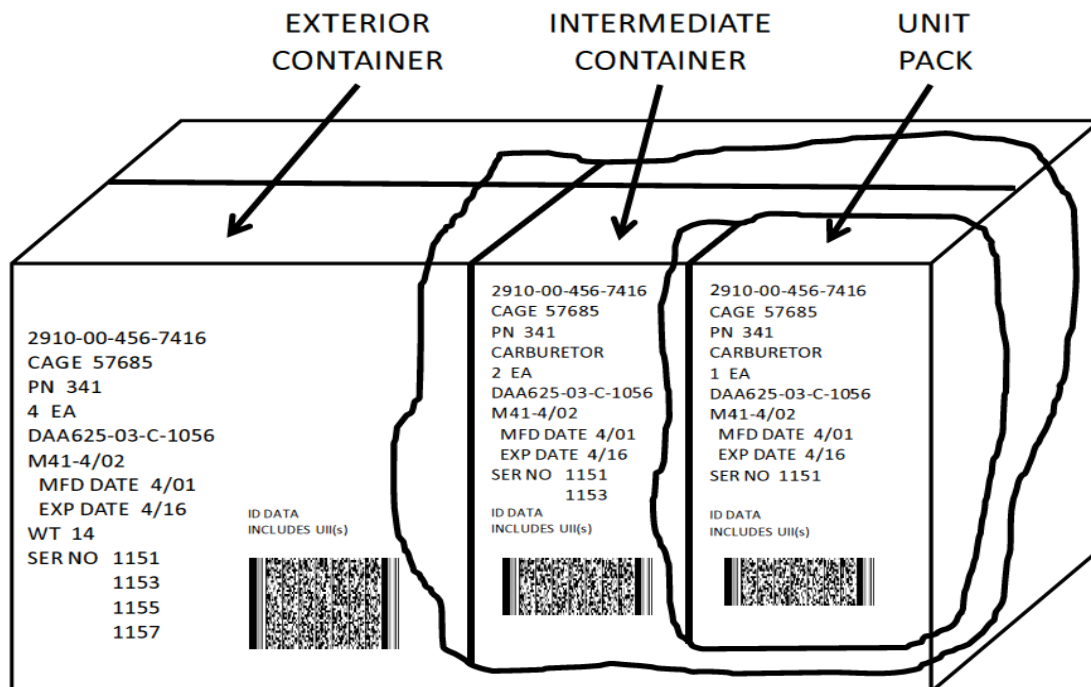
EXTERIOR CONTAINER

INTERMEDIATE CONTAINER

UNIT PACK

2910-00-456-7416
CAGE 57685
PN 341
4 EA
DAA625-03-C-1056
M41-4/02
MFD DATE 4/01
EXP DATE 4/16
WT 14
SER NO 1151
1153
1155
1157

ID DATA
INCLUDES UII(s)

2910-00-456-7416
CAGE 57685
PN 341
CARBURETOR
2 EA
DAA625-03-C-1056
M41-4/02
MFD DATE 4/01
EXP DATE 4/16
SER NO 1151
1153

ID DATA
INCLUDES UII(s)

2910-00-456-7416
CAGE 57685
PN 341
CARBURETOR
1 EA
DAA625-03-C-1056
M41-4/02
MFD DATE 4/01
EXP DATE 4/16
SER NO 1151

ID DATA
INCLUDES UII(s)